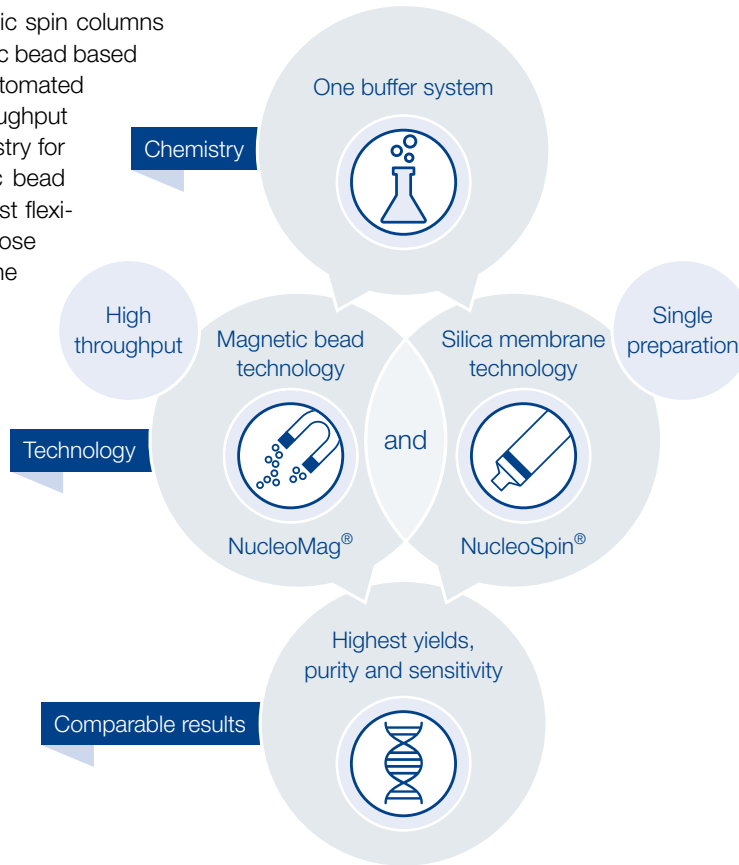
ic spin columns c bead based tomated ughput stry for c bead st flexiose ne

One buffer system

Chemistry

High throughput

Magnetic bead technology

Silica membrane technology

Single preparation

Technology

and

NucleoMag®

NucleoSpin®

Highest yields, purity and sensitivity

Comparable results